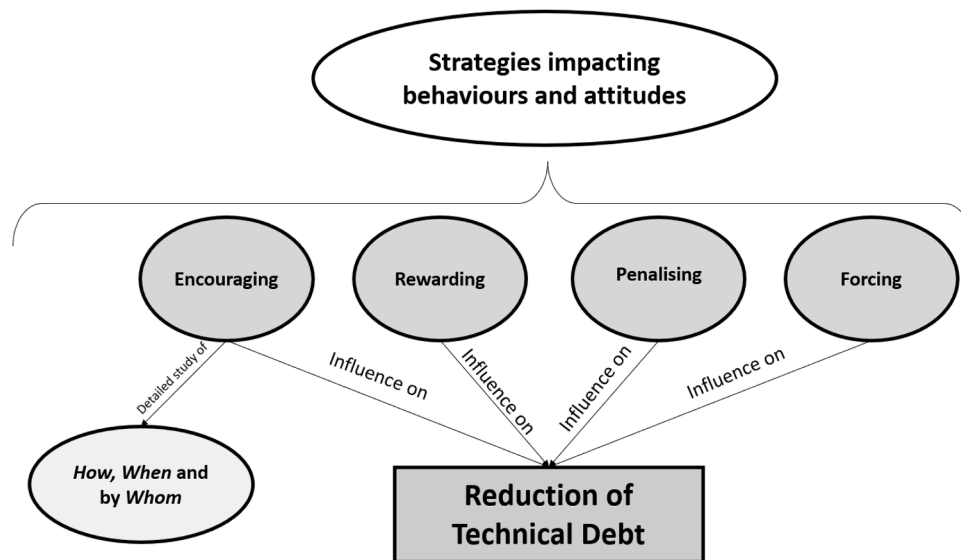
Strategies impacting behaviours and attitudes

Encouraging

Rewarding

Penalising

Forcing

Detailed study of

Influence on

Influence on

Influence on

Influence on

*How*, *When* and by *Whom*

Reduction of Technical Debt